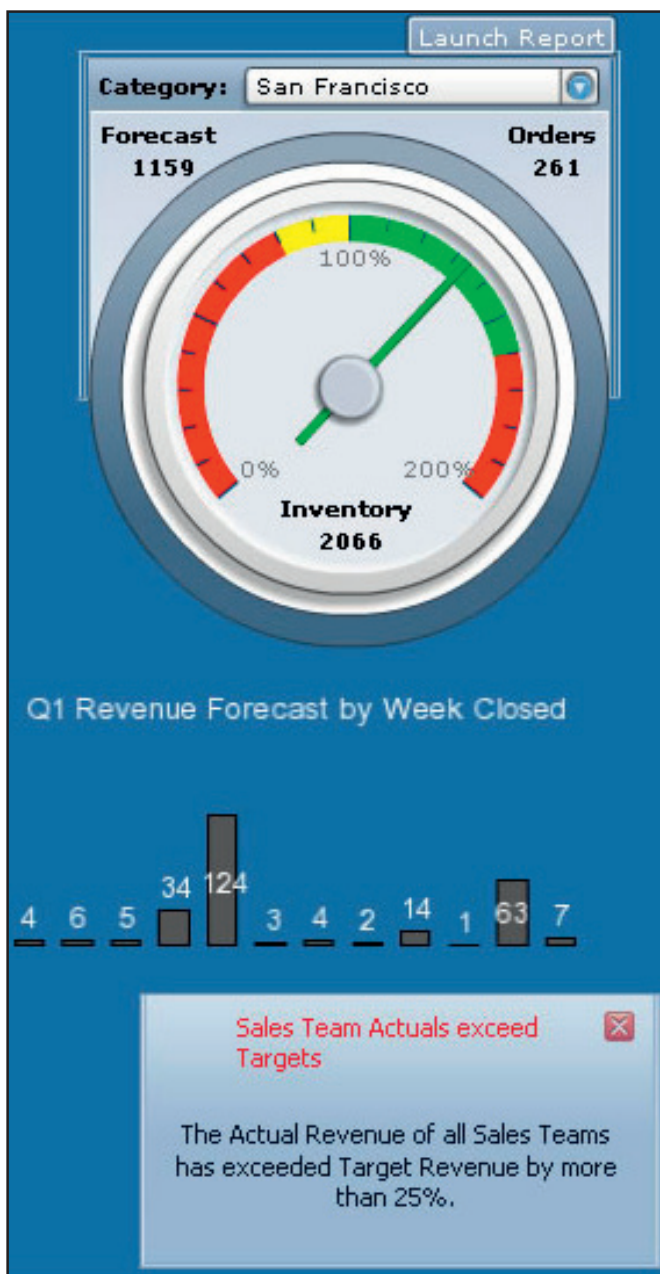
Launch Report

Category: San Francisco

Forecast
1159

Orders
261

100%

0%

200%

Inventory
2066

Q1 Revenue Forecast by Week Closed

4 6 5 34 124 3 4 2 14 1 63 7

Sales Team Actuals exceed Targets

The Actual Revenue of all Sales Teams has exceeded Target Revenue by more than 25%.